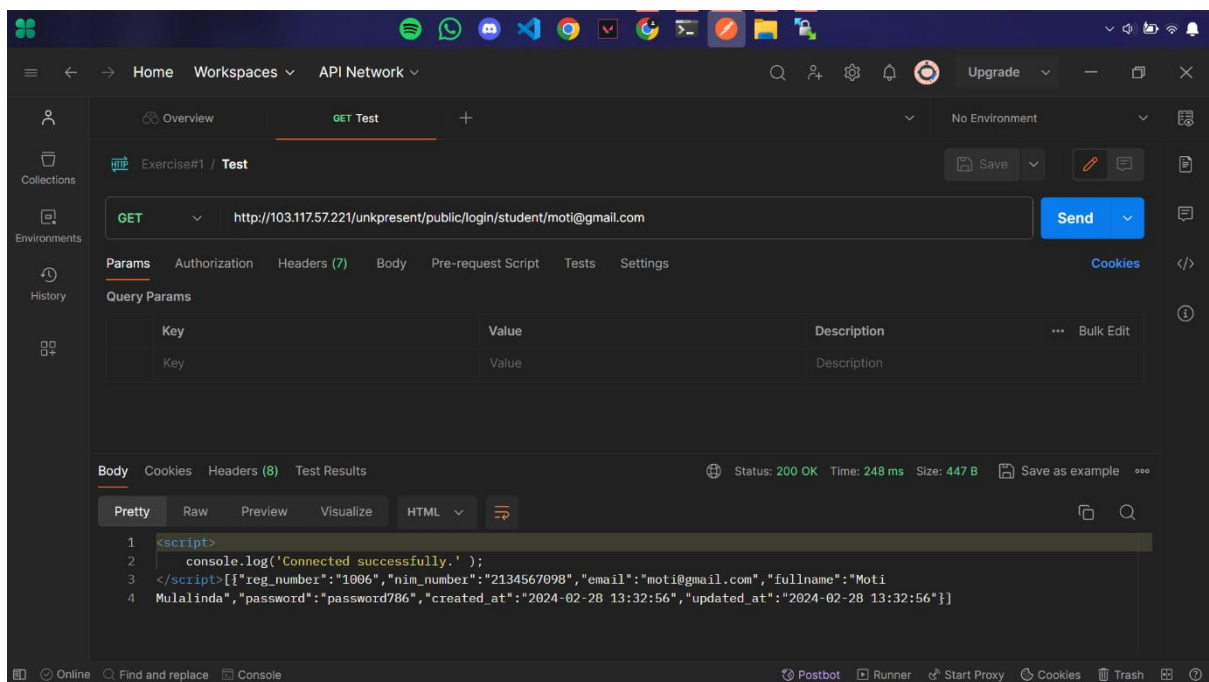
Home Workspaces API Network

Upgrade

Overview GET Test +

No Environment

Collections

Environments

History

Exercise#1 / Test

Save

GET http://103.117.57.221/unkpresent/public/login/student/moti@gmail.com

Send

Params Authorization Headers (7) Body Pre-request Script Tests Settings Cookies

Query Params

| Key | Value | Description | Bulk Edit |
|---|---|---|---|
| Key | Value | Description | |

Body Cookies Headers (8) Test Results Status: 200 OK Time: 248 ms Size: 447 B Save as example

Pretty Raw Preview Visualize HTML

1 <script>
2 console.log('Connected successfully.' );
3 </script>[{"reg_number":"1006","nim_number":"2134567098","email":"moti@gmail.com","fullname":"Moti
4 Mulalinda","password":"password786","created_at":"2024-02-28 13:32:56","updated_at":"2024-02-28 13:32:56"}]

Online Find and replace Console Postbot Runner Start Proxy Cookies Trash